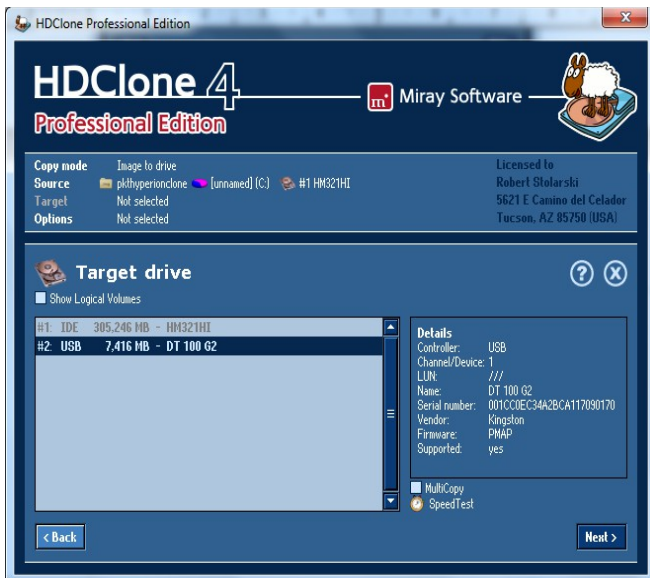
HDClone Professional Edition

HDClone 4
Professional Edition

m Miray Software

| Copy mode | Image to drive |
|---|---|
| Source | pkthyperionclone [unnamed] (C:) #1 HM321HI |
| Target | Not selected |
| Options | Not selected |

Licensed to
Robert Stolarski
5621 E Camino del Celador
Tucson, AZ 85750 (USA)

Target drive

Show Logical Volumes

#1: IDE 305,246 MB - HM321HI
#2: USB 7,416 MB - DT 100 G2

Details
| Controller: | USB |
|---|---|
| Channel/Device: | 1 |
| LUN: | /// |
| Name: | DT 100 G2 |
| Serial number: | 001CC0EC34A2BCA117090170 |
| Vendor: | Kingston |
| Firmware: | PMAP |
| Supported: | yes |

MultiCopy
SpeedTest

< Back
Next >